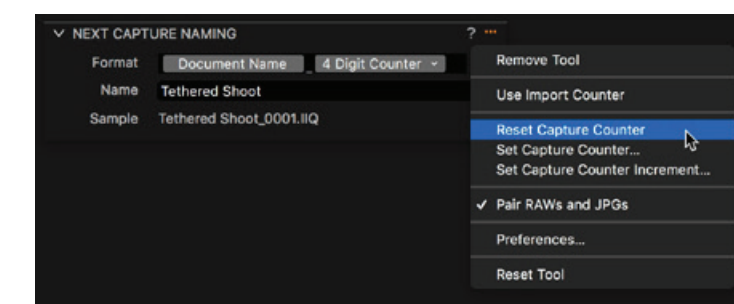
NEXT CAPTURE NAMING

? ···

Format Document Name _ 4 Digit Counter

Name Tethered Shoot

Sample Tethered Shoot_0001.IIQ

Remove Tool

Use Import Counter

Reset Capture Counter

Set Capture Counter...

Set Capture Counter Increment...

✓ Pair RAWs and JPGs

Preferences...

Reset Tool